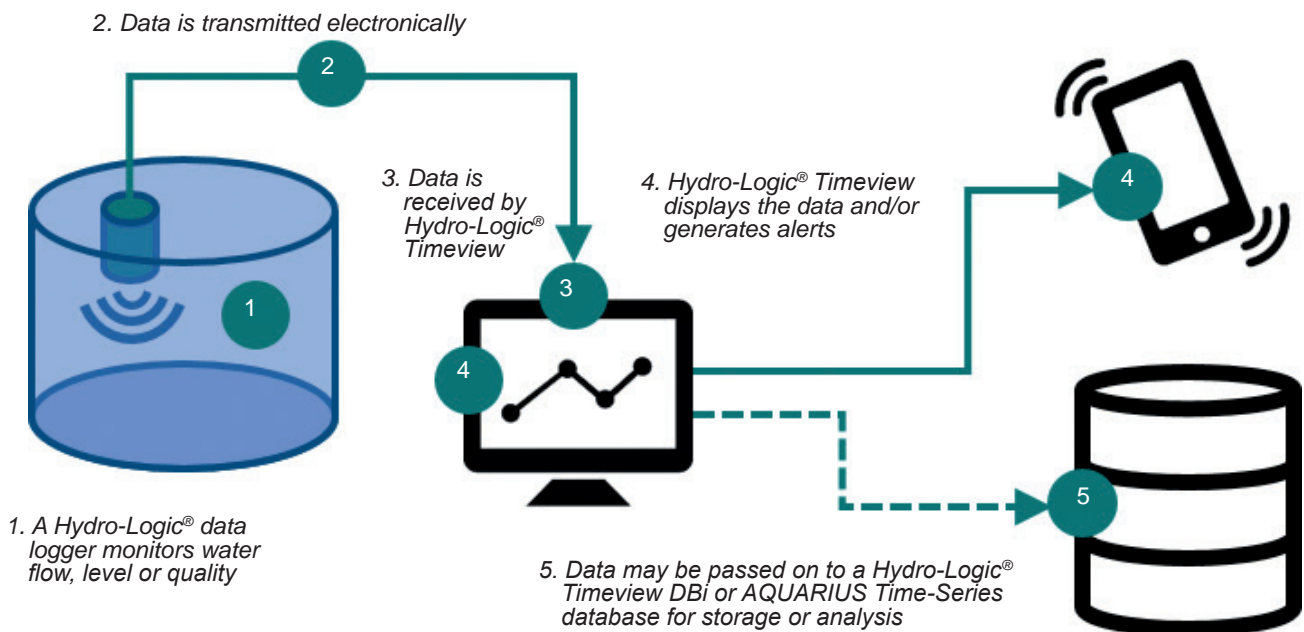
2. Data is transmitted electronically

2

3. Data is received by Hydro-Logic® Timeview

4. Hydro-Logic® Timeview displays the data and/or generates alerts

4

1

3

4

5

1. A Hydro-Logic® data logger monitors water flow, level or quality

5. Data may be passed on to a Hydro-Logic® Timeview DBi or AQUARIUS Time-Series database for storage or analysis